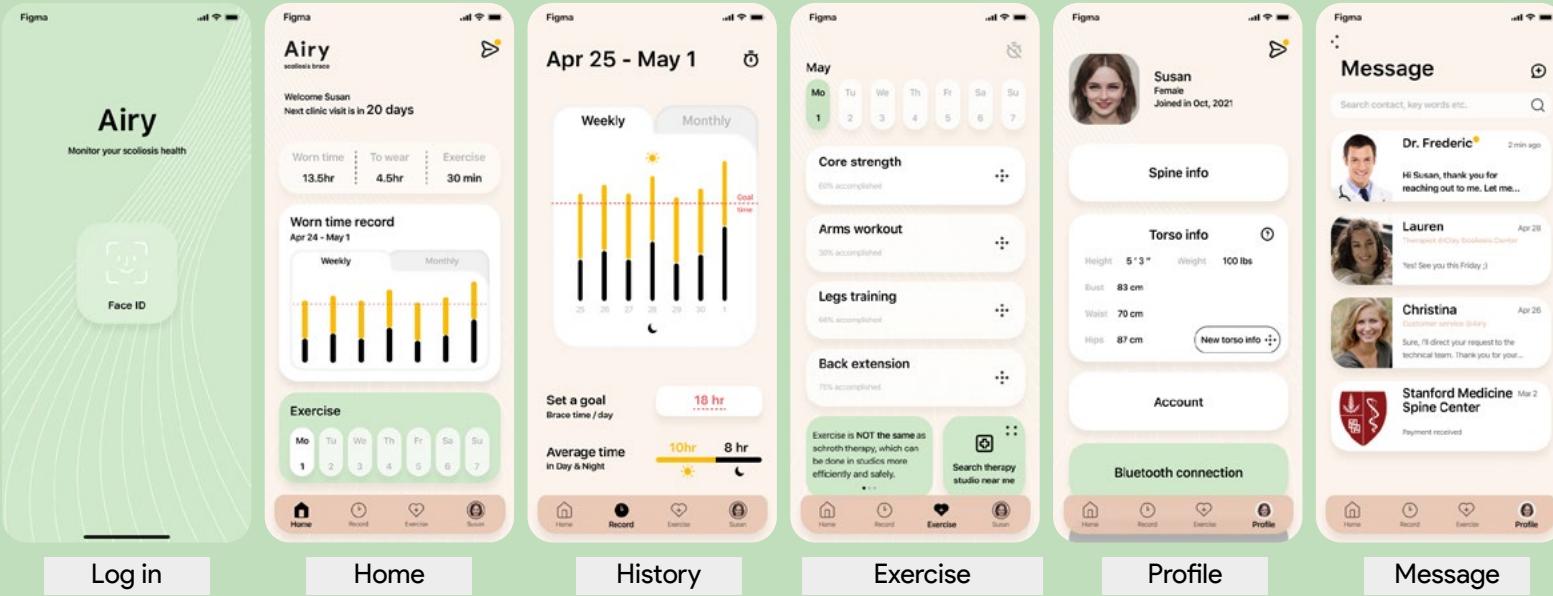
Figma

Airy

Monitor your scoliosis health

Face ID

Log in

Figma

Airy

scoliosis brace

Welcome Susan

Next clinic visit is in 20 days

| Worn time | To wear | Exercise |
|---|---|---|
| 13.5hr | 4.5hr | 30 min |

Worn time record

Apr 24 - May 1

Weekly Monthly

Exercise

Mo Tu We Th Fr Sa Su

1 2 3 4 5 6 7

Home Record Exercise Susan

Home

Figma

Apr 25 - May 1

Weekly Monthly

Goal time

25 26 27 28 29 30 1

Set a goal

Brace time / day

18 hr

Average time

in Day & Night

10hr 8 hr

Home Record Exercise Susan

History

Figma

May

Mo Tu We Th Fr Sa Su

1 2 3 4 5 6 7

Core strength

60% accomplished

Arms workout

30% accomplished

Legs training

64% accomplished

Back extension

75% accomplished

Exercise is NOT the same as schroth therapy, which can be done in studios more efficiently and safely.

Search therapy studio near me

Home Record Exercise Susan

Exercise

Figma

Susan

Female

Joined in Oct, 2021

Spine info

Torso info

Height 5 ' 3 " Weight 100 lbs

Bust 83 cm

Waist 70 cm

Hips 87 cm

New torso info

Account

Bluetooth connection

Home Record Exercise Profile

Profile

Figma

Message

Search contact, key words etc.

Dr. Frederic 2 min ago

Hi Susan, thank you for reaching out to me. Let me...

Lauren Apr 28

Therapist @Clay Scoliosis Center

Yes! See you this Friday ;)

Christina Apr 26

Customer service @Airy

Sure, I'll direct your request to the technical team. Thank you for your...

Stanford Medicine Spine Center Mar 2

Payment received

Home Record Exercise Profile

Message